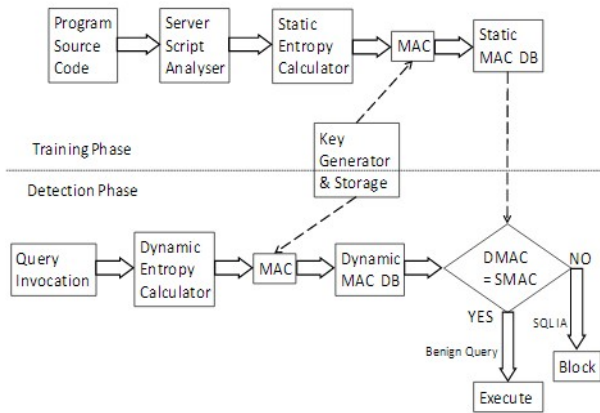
Program Source Code

Server Script Analyser

Static Entropy Calculator

MAC

Static MAC DB

Key Generator & Storage

Training Phase

Detection Phase

Query Invocation

Dynamic Entropy Calculator

MAC

Dynamic MAC DB

DMAC = SMAC

NO

SQLIA

Block

YES

Benign Query

Execute